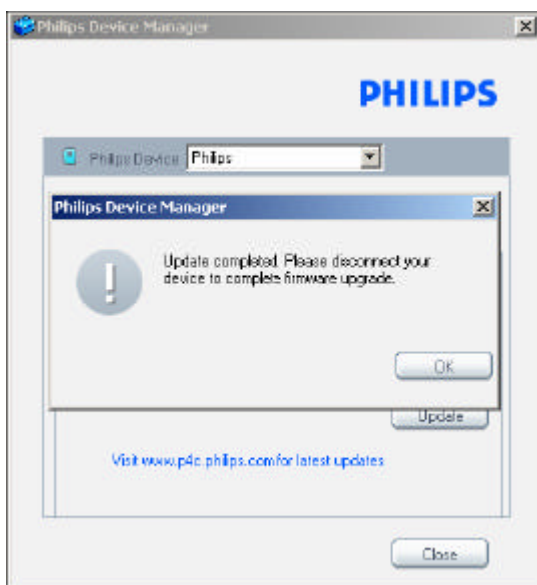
Philips Device Manager

PHILIPS

Philips Device Philips

Philips Device Manager

Update completed. Please disconnect your device to complete firmware upgrade.

OK

Update

Visit www.p4c.philips.com for latest updates

Close